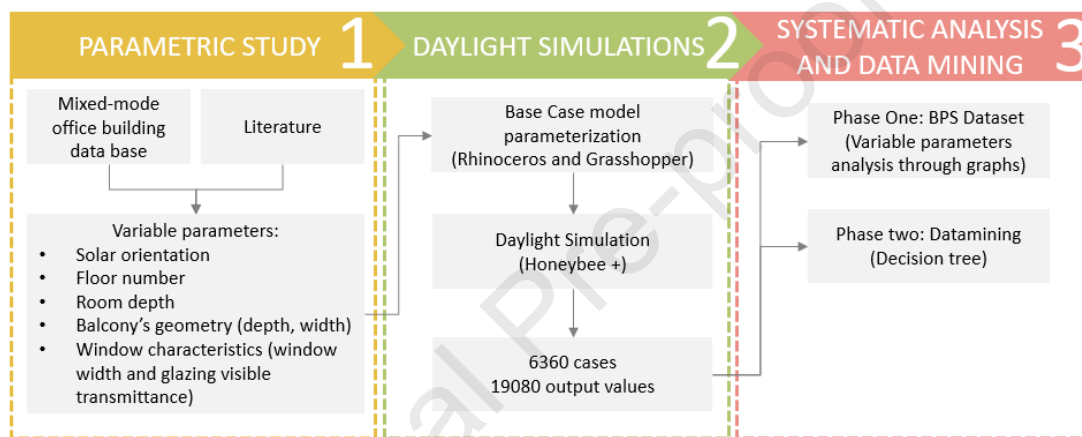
PARAMETRIC STUDY 1

DAYLIGHT SIMULATIONS 2

SYSTEMATIC ANALYSIS AND DATA MINING 3

Mixed-mode office building data base

Literature

Variable parameters:
- Solar orientation
- Floor number
- Room depth
- Balcony's geometry (depth, width)
- Window characteristics (window width and glazing visible transmittance)

Base Case model parameterization (Rhinoceros and Grasshopper)

Daylight Simulation (Honeybee +)

6360 cases
19080 output values

Phase One: BPS Dataset (Variable parameters analysis through graphs)

Phase two: Datamining (Decision tree)

al Pre-proo